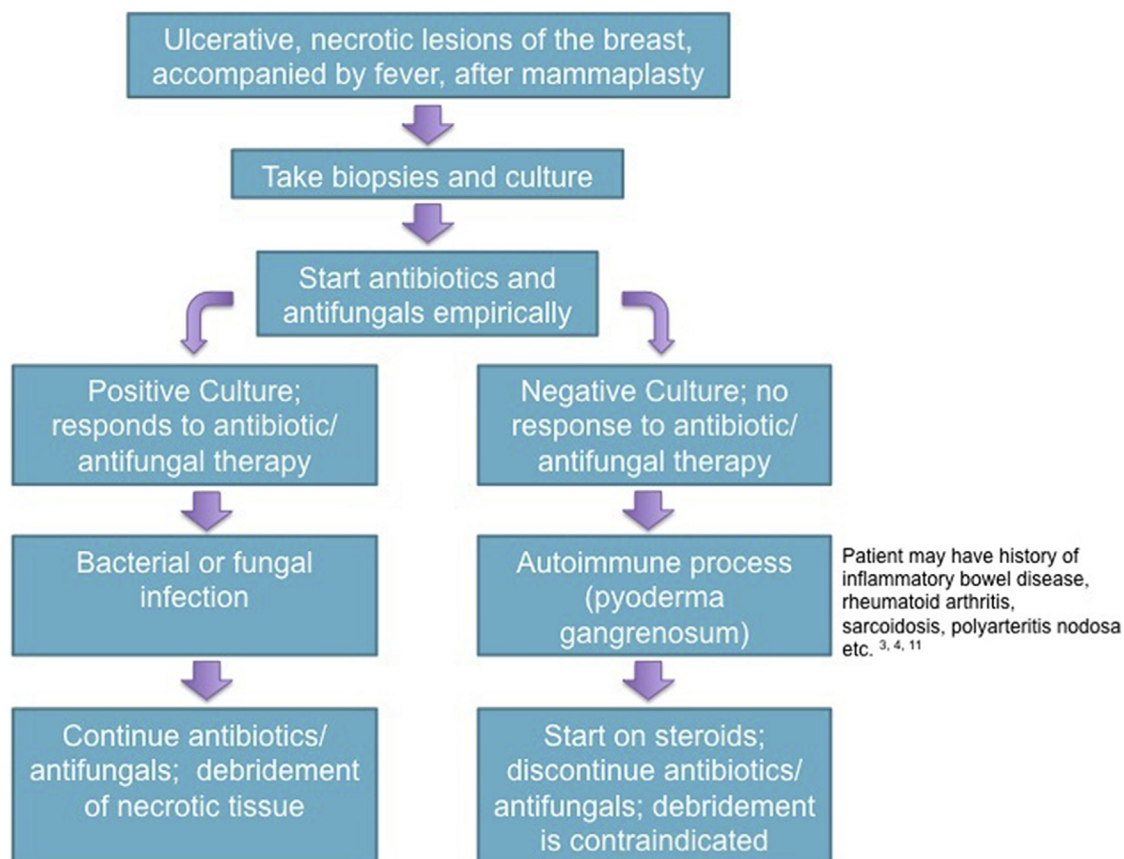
Ulcerative, necrotic lesions of the breast, accompanied by fever, after mammaplasty

Take biopsies and culture

Start antibiotics and antifungals empirically

Positive Culture; responds to antibiotic/ antifungal therapy

Negative Culture; no response to antibiotic/ antifungal therapy

Bacterial or fungal infection

Autoimmune process (pyoderma gangrenosum)

Patient may have history of inflammatory bowel disease, rheumatoid arthritis, sarcoidosis, polyarteritis nodosa etc. $^{3, 4, 11}$

Continue antibiotics/ antifungals; debridement of necrotic tissue

Start on steroids; discontinue antibiotics/ antifungals; debridement is contraindicated